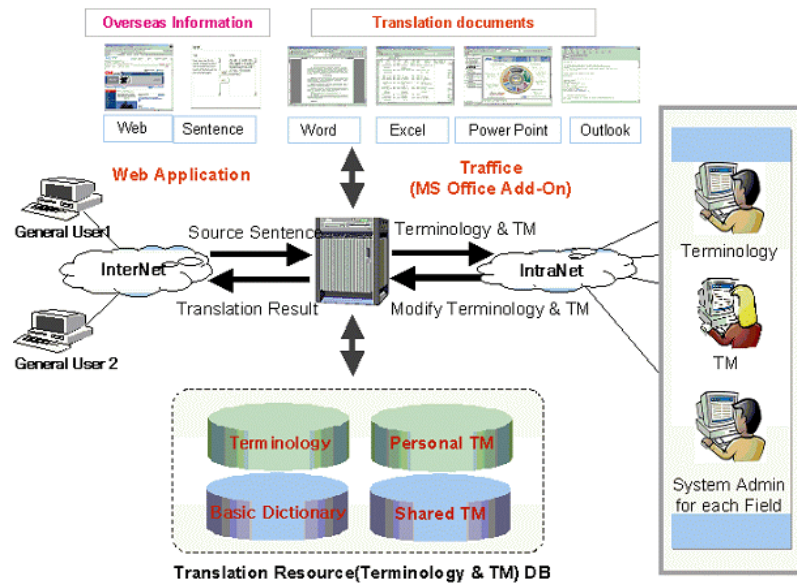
Overseas Information

Translation documents

Web

Sentence

Word

Excel

Power Point

Outlook

Web Application

Traffice
(MS Office Add-On)

General User1

Source Sentence

Terminology & TM

InterNet

IntraNet

Terminology

Translation Result

Modify Terminology & TM

General User 2

TM

Terminology

Personal TM

Basic Dictionary

Shared TM

System Admin for each Field

Translation Resource(Terminology & TM) DB